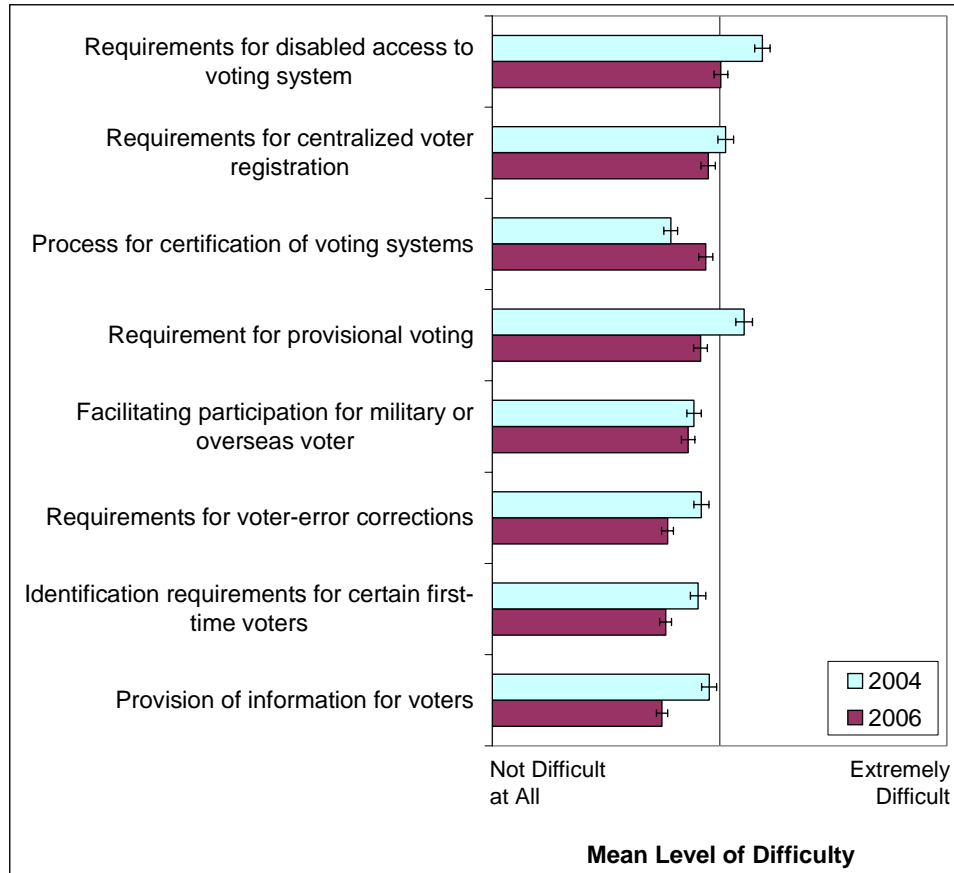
Requirements for disabled access to voting system

Requirements for centralized voter registration

Process for certification of voting systems

Requirement for provisional voting

Facilitating participation for military or overseas voter

Requirements for voter-error corrections

Identification requirements for certain first-time voters

Provision of information for voters

2004
2006

Not Difficult at All

Extremely Difficult

Mean Level of Difficulty